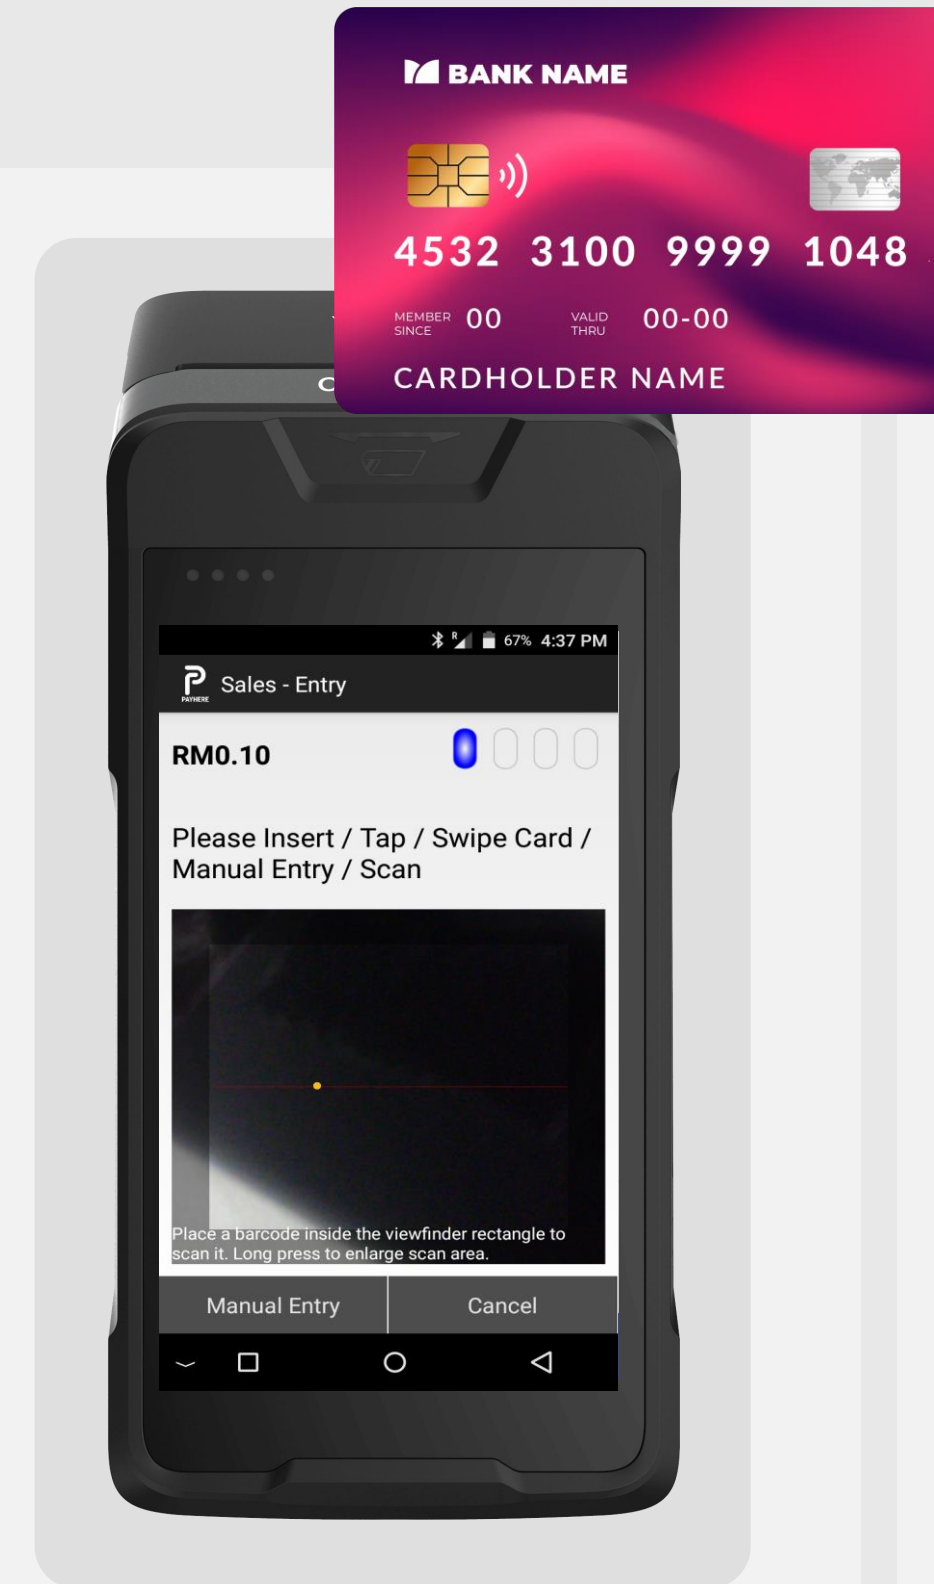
BANK NAME

4532 3100 9999 1048

MEMBER SINCE 00

VALID THRU 00-00

CARDHOLDER NAME

67% 4:37 PM

PAYHERE

Sales - Entry

RM0.10

Please Insert / Tap / Swipe Card / Manual Entry / Scan

Place a barcode inside the viewfinder rectangle to scan it. Long press to enlarge scan area.

Manual Entry

Cancel